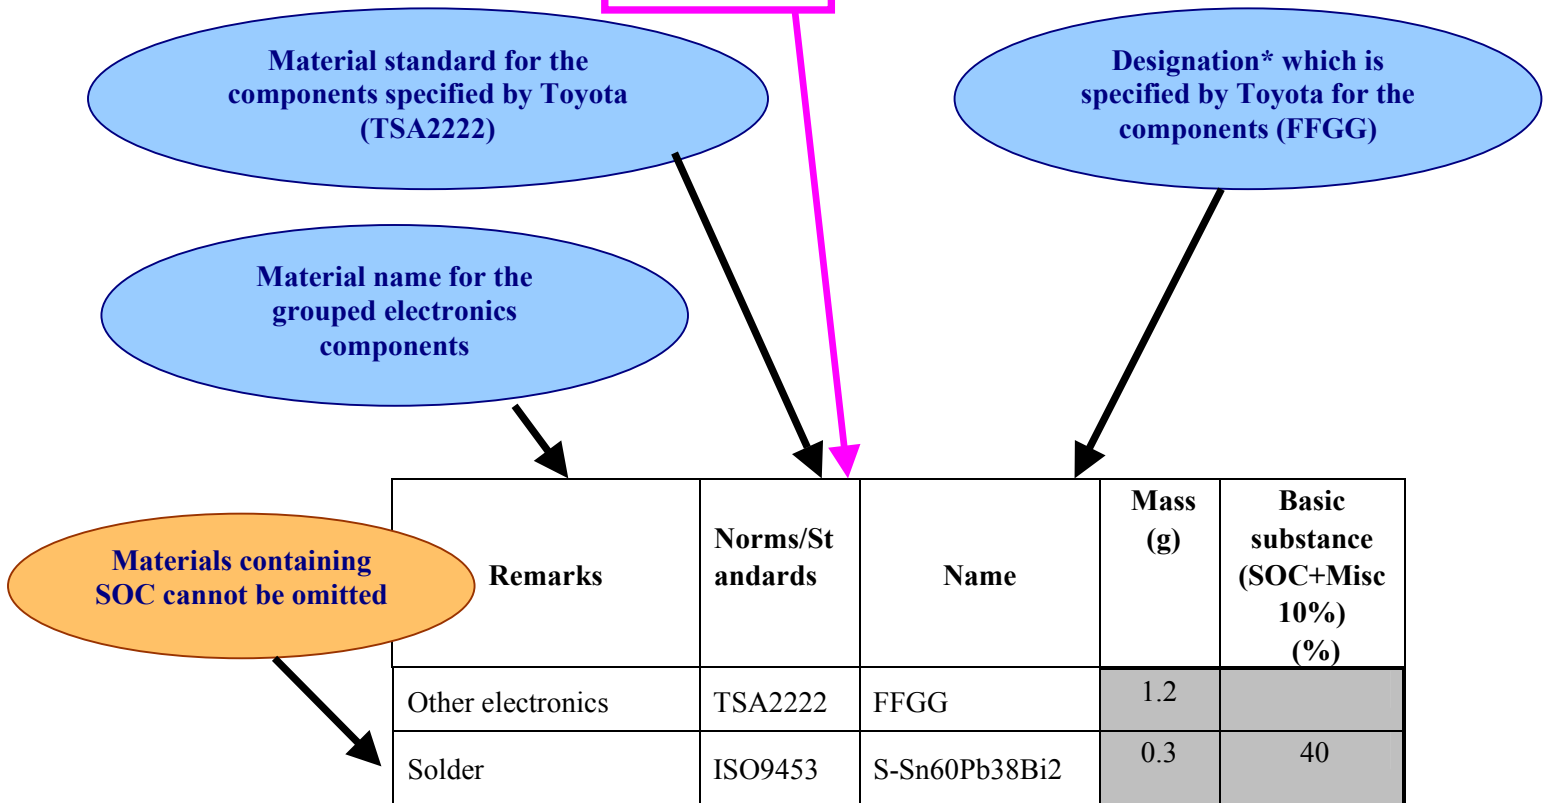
Material standard for the components specified by Toyota (TSA2222)

Designation* which is specified by Toyota for the components (FFGG)

Material name for the grouped electronics components

Materials containing SOC cannot be omitted

| Remarks | Norms/Standards | Name | Mass (g) | Basic substance (SOC+Misc 10%) (%) |
|---|---|---|---|---|
| Other electronics | TSA2222 | FFGG | 1.2 | |
| Solder | ISO9453 | S-Sn60Pb38Bi2 | 0.3 | 40 |